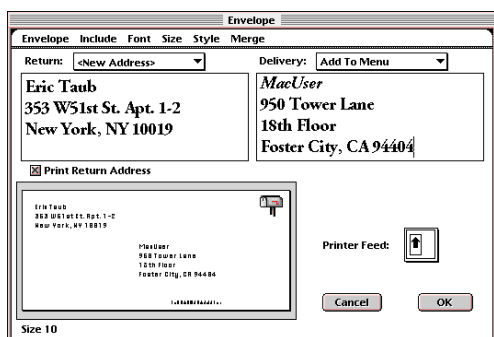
Envelope

Envelope Include Font Size Style Merge

Return: <New Address>

Delivery: Add To Menu

Eric Taub
353 W51st St. Apt. 1-2
New York, NY 10019

MacUser
950 Tower Lane
18th Floor
Foster City, CA 94404

☒ Print Return Address

Eric Taub
353 W51st St. Apt. 1-2
New York, NY 10019

MacUser
950 Tower Lane
18th Floor
Foster City, CA 94404

Printer Feed:

Cancel

OK

Size 10